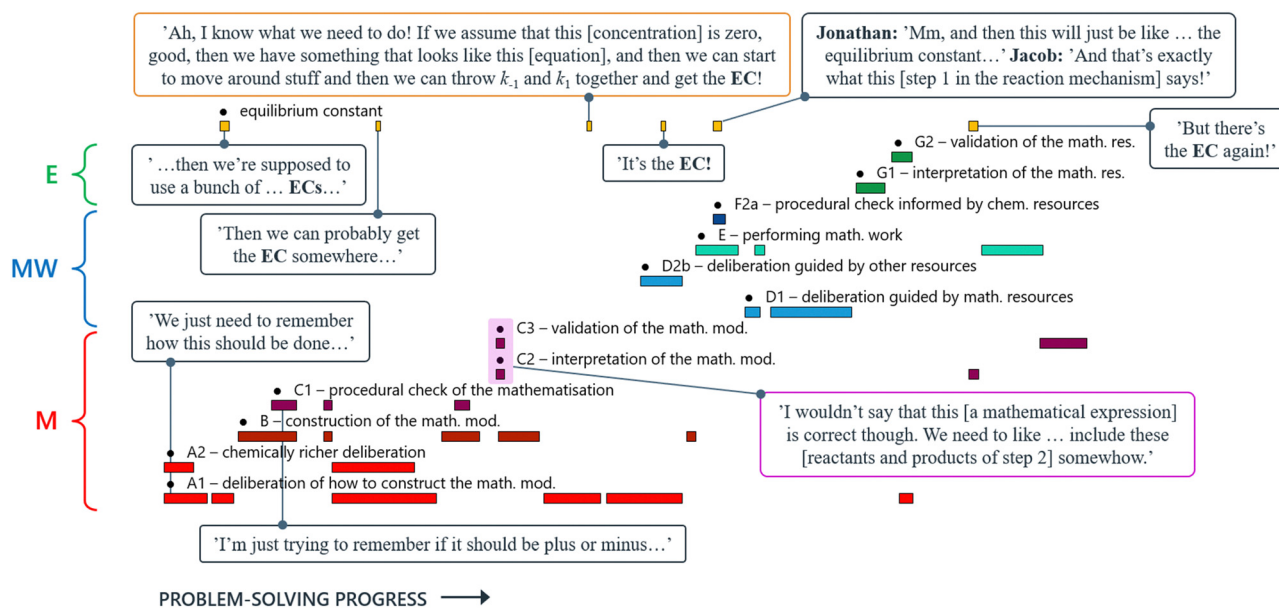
'Ah, I know what we need to do! If we assume that this [concentration] is zero, good, then we have something that looks like this [equation], and then we can start to move around stuff and then we can throw $k_{-1}$ and $k_1$ together and get the **EC**!

**Jonathan:** 'Mm, and then this will just be like … the equilibrium constant…' **Jacob:** 'And that's exactly what this [step 1 in the reaction mechanism] says!'

• equilibrium constant

'But there's the **EC** again!'

• G2 – validation of the math. res.

• G1 – interpretation of the math. res.

E

' …then we're supposed to use a bunch of … **ECs**…'

'It's the **EC**!

• F2a – procedural check informed by chem. resources

• E – performing math. work

MW

'Then we can probably get the **EC** somewhere…'

• D2b – deliberation guided by other resources

• D1 – deliberation guided by math. resources

'We just need to remember how this should be done…'

• C3 – validation of the math. mod.

• C2 – interpretation of the math. mod.

M

• C1 – procedural check of the mathematisation

• B – construction of the math. mod.

'I wouldn't say that this [a mathematical expression] is correct though. We need to like … include these [reactants and products of step 2] somehow.'

• A2 – chemically richer deliberation

• A1 – deliberation of how to construct the math. mod.

'I'm just trying to remember if it should be plus or minus…'

PROBLEM-SOLVING PROGRESS